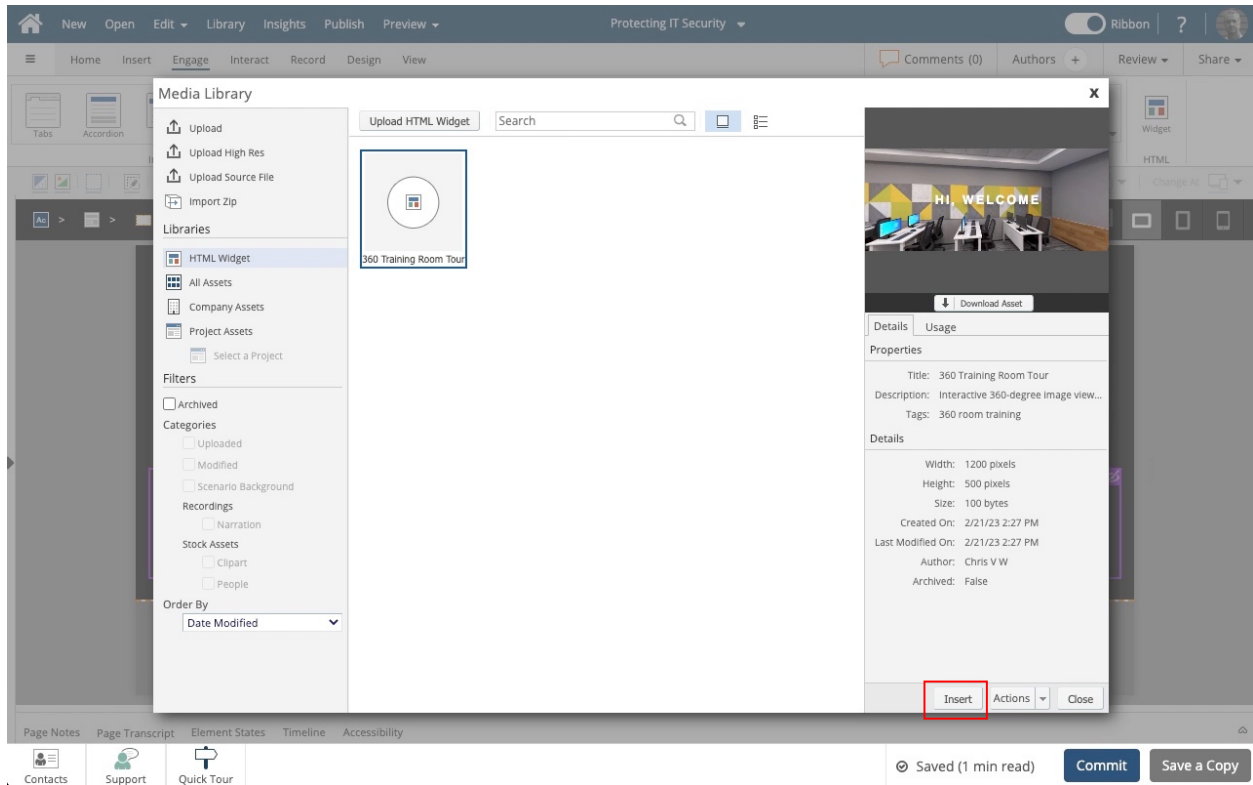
New Open Edit Library Insights Publish Preview

Protecting IT Security

Ribbon ?

Home Insert Engage Interact Record Design View

Comments (0) Authors + Review Share

Tabs Accordion

Widget

HTML

Media Library

Upload

Upload High Res

Upload Source File

Import Zip

Libraries

HTML Widget

All Assets

Company Assets

Project Assets

Select a Project

Filters

Archived

Categories

Uploaded

Modified

Scenario Background

Recordings

Narration

Stock Assets

Clipart

People

Order By

Date Modified

Upload HTML Widget

Search

360 Training Room Tour

HI, WELCOME

Download Asset

Details Usage

Properties

Title: 360 Training Room Tour

Description: Interactive 360-degree image view...

Tags: 360 room training

Details

Width: 1200 pixels

Height: 500 pixels

Size: 100 bytes

Created On: 2/21/23 2:27 PM

Last Modified On: 2/21/23 2:27 PM

Author: Chris V W

Archived: False

Insert Actions Close

Page Notes Page Transcript Element States Timeline Accessibility

Contacts Support Quick Tour

Saved (1 min read)

Commit Save a Copy